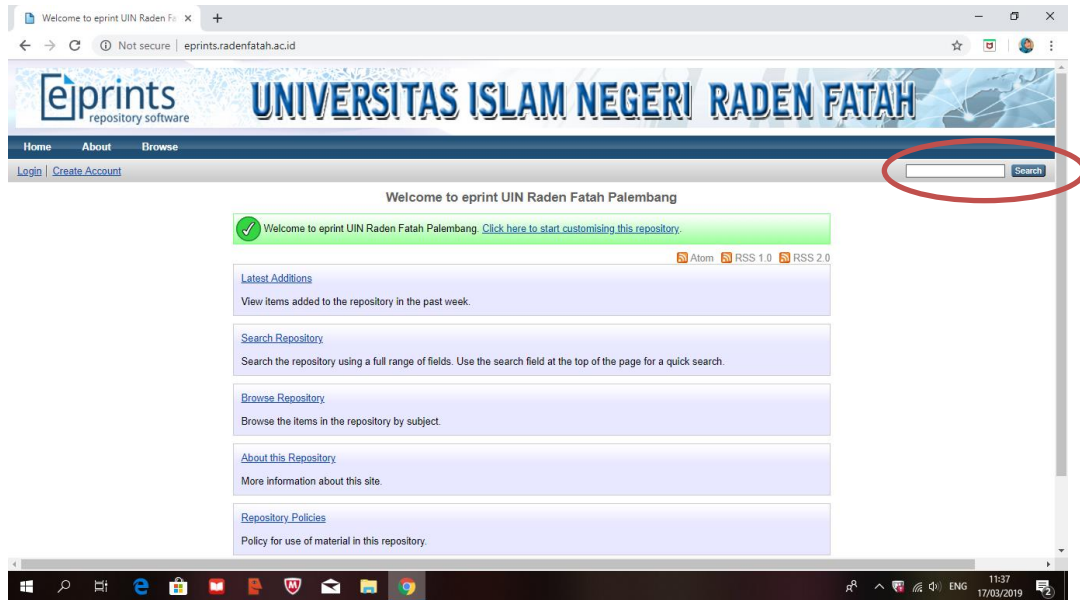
Welcome to eprint UIN Raden Fa ×

Not secure | eprints.radenfatah.ac.id

eprints repository software

UNIVERSITAS ISLAM NEGERI RADEN FATAH

Home About Browse

Login | Create Account

Search

Welcome to eprint UIN Raden Fatah Palembang

Welcome to eprint UIN Raden Fatah Palembang. Click here to start customising this repository.

Atom RSS 1.0 RSS 2.0

Latest Additions

View items added to the repository in the past week.

Search Repository

Search the repository using a full range of fields. Use the search field at the top of the page for a quick search.

Browse Repository

Browse the items in the repository by subject.

About this Repository

More information about this site.

Repository Policies

Policy for use of material in this repository.

ENG 11:37 17/03/2019 2